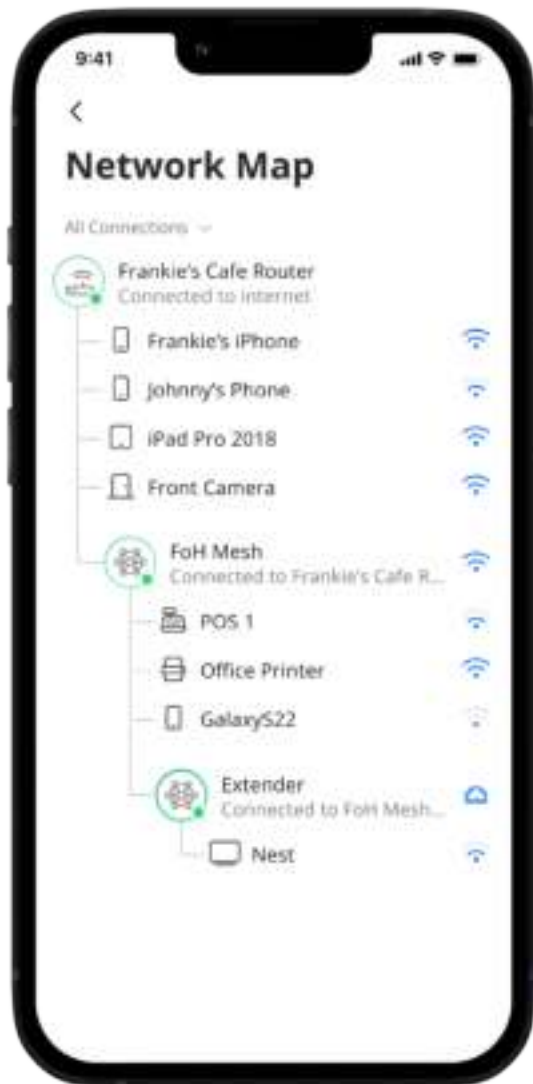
9:41

<

Network Map

All Connections

Frankie's Cafe Router
Connected to internet

Frankie's iPhone

Johnny's Phone

iPad Pro 2018

Front Camera

FoH Mesh
Connected to Frankie's Cafe R...

POS 1

Office Printer

GalaxyS22

Extender
Connected to FoH Mesh...

Nest